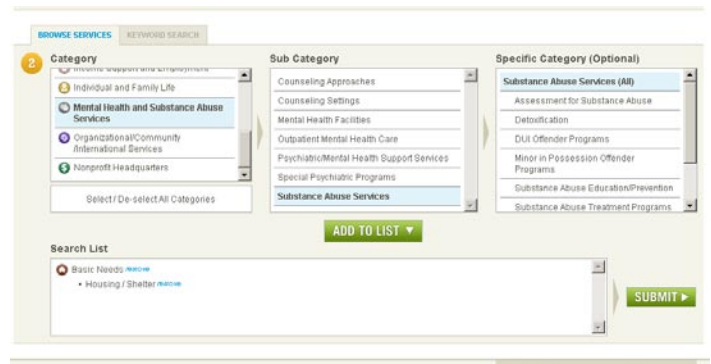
BROWSE SERVICES KEYWORD SEARCH

2

Category

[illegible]

Individual and Family Life

Mental Health and Substance Abuse Services

Organizational/Community /International Services

Nonprofit Headquarters

Select / De-select All Categories

Sub Category

Counseling Approaches

Counseling Settings

Mental Health Facilities

Outpatient Mental Health Care

Psychiatric/Mental Health Support Services

Special Psychiatric Programs

Substance Abuse Services

Specific Category (Optional)

Substance Abuse Services (All)

Assessment for Substance Abuse

Detoxification

DUI Offender Programs

Minor in Possession Offender Programs

Substance Abuse Education/Prevention

Substance Abuse Treatment Programs

ADD TO LIST ▼

Search List

Basic Needs remove

• Housing / Shelter remove

SUBMIT ▸